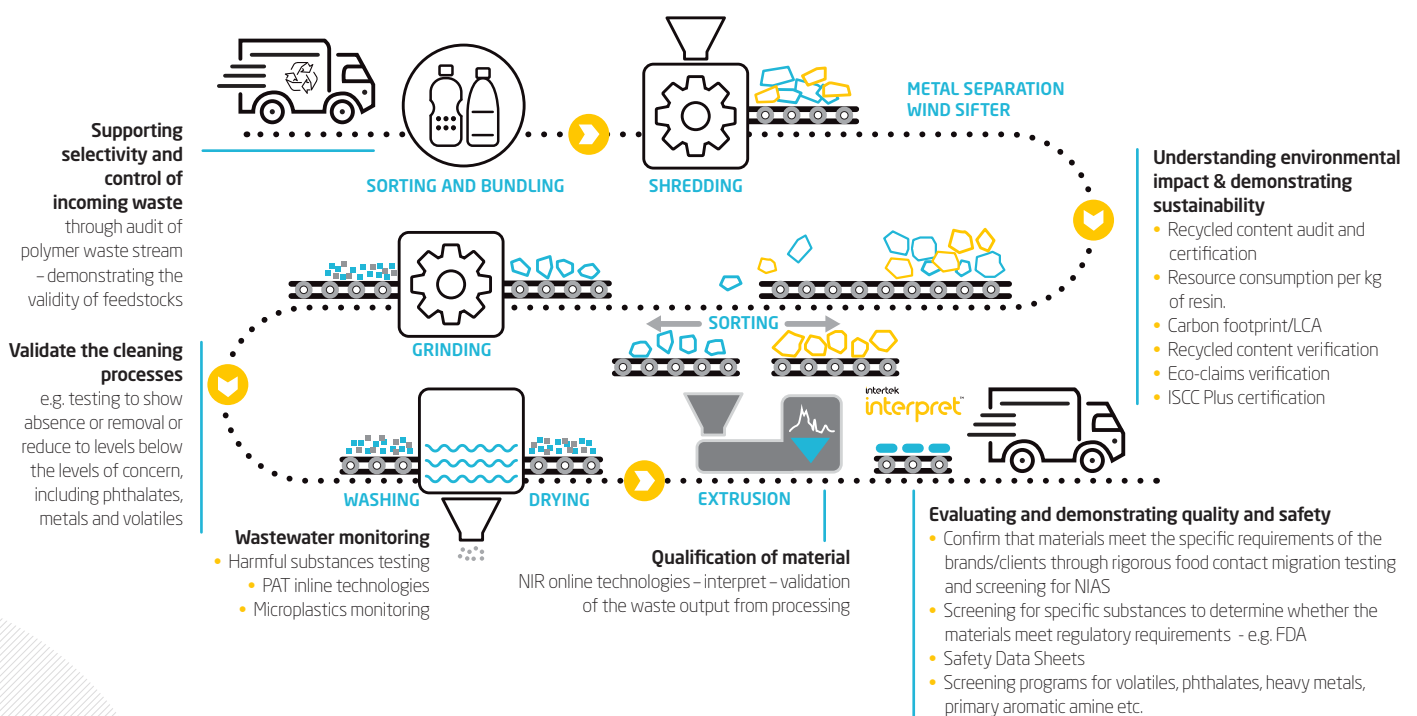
Supporting selectivity and control of incoming waste
through audit of polymer waste stream – demonstrating the validity of feedstocks

SORTING AND BUNDLING

SHREDDING

METAL SEPARATION
WIND SIFTER

Understanding environmental impact & demonstrating sustainability
• Recycled content audit and certification
• Resource consumption per kg of resin.
• Carbon footprint/LCA
• Recycled content verification
• Eco-claims verification
• ISCC Plus certification

GRINDING

SORTING

Validate the cleaning processes
e.g. testing to show absence or removal or reduce to levels below the levels of concern, including phthalates, metals and volatiles

intertek
interpret™

WASHING

DRYING

EXTRUSION

Wastewater monitoring
• Harmful substances testing
• PAT inline technologies
• Microplastics monitoring

Qualification of material
NIR online technologies – interpret – validation of the waste output from processing

Evaluating and demonstrating quality and safety
• Confirm that materials meet the specific requirements of the brands/clients through rigorous food contact migration testing and screening for NIAS
• Screening for specific substances to determine whether the materials meet regulatory requirements - e.g. FDA
• Safety Data Sheets
• Screening programs for volatiles, phthalates, heavy metals, primary aromatic amine etc.